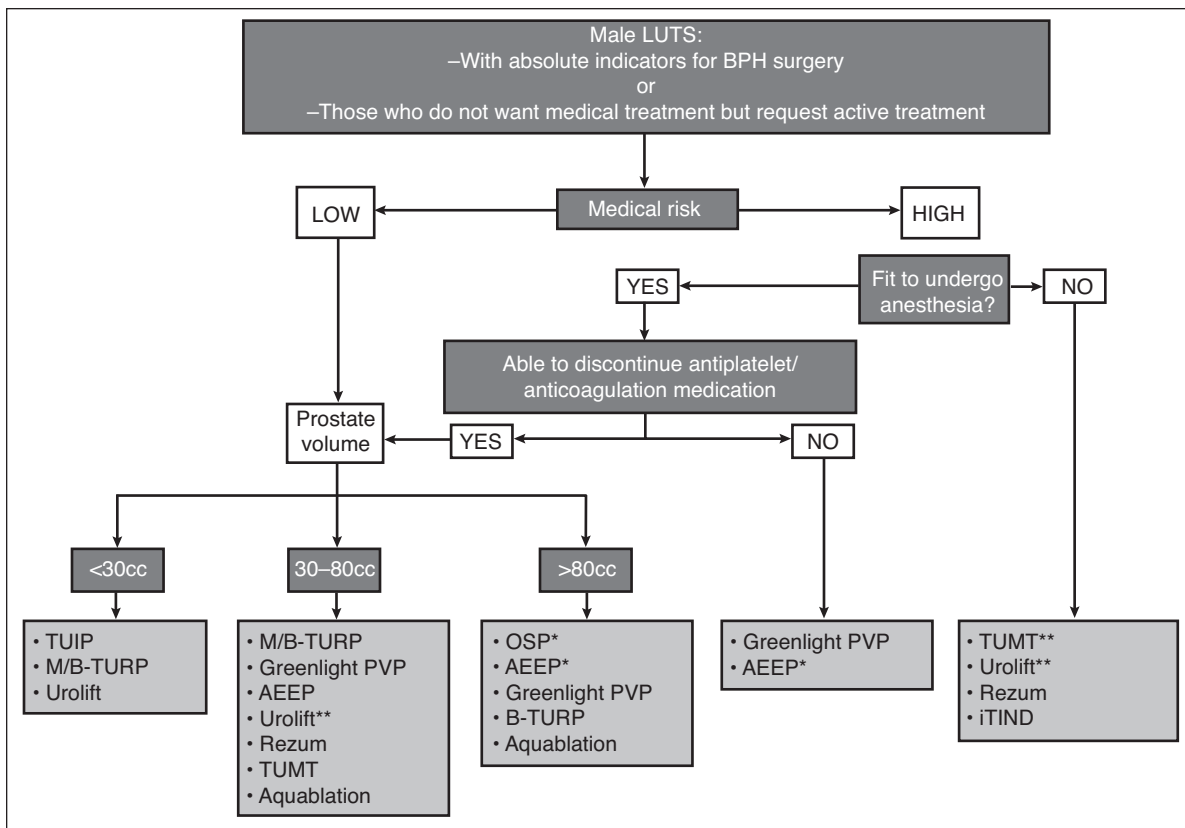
Male LUTS:
–With absolute indicators for BPH surgery
or
–Those who do not want medical treatment but request active treatment

Medical risk

LOW

HIGH

Fit to undergo anesthesia?

YES

NO

Able to discontinue antiplatelet/ anticoagulation medication

Prostate volume

YES

NO

<30cc

30–80cc

>80cc

• TUIP
• M/B-TURP
• Urolift

• M/B-TURP
• Greenlight PVP
• AEEP
• Urolift**
• Rezum
• TUMT
• Aquablation

• OSP*
• AEEP*
• Greenlight PVP
• B-TURP
• Aquablation

• Greenlight PVP
• AEEP*

• TUMT**
• Urolift**
• Rezum
• iTIND